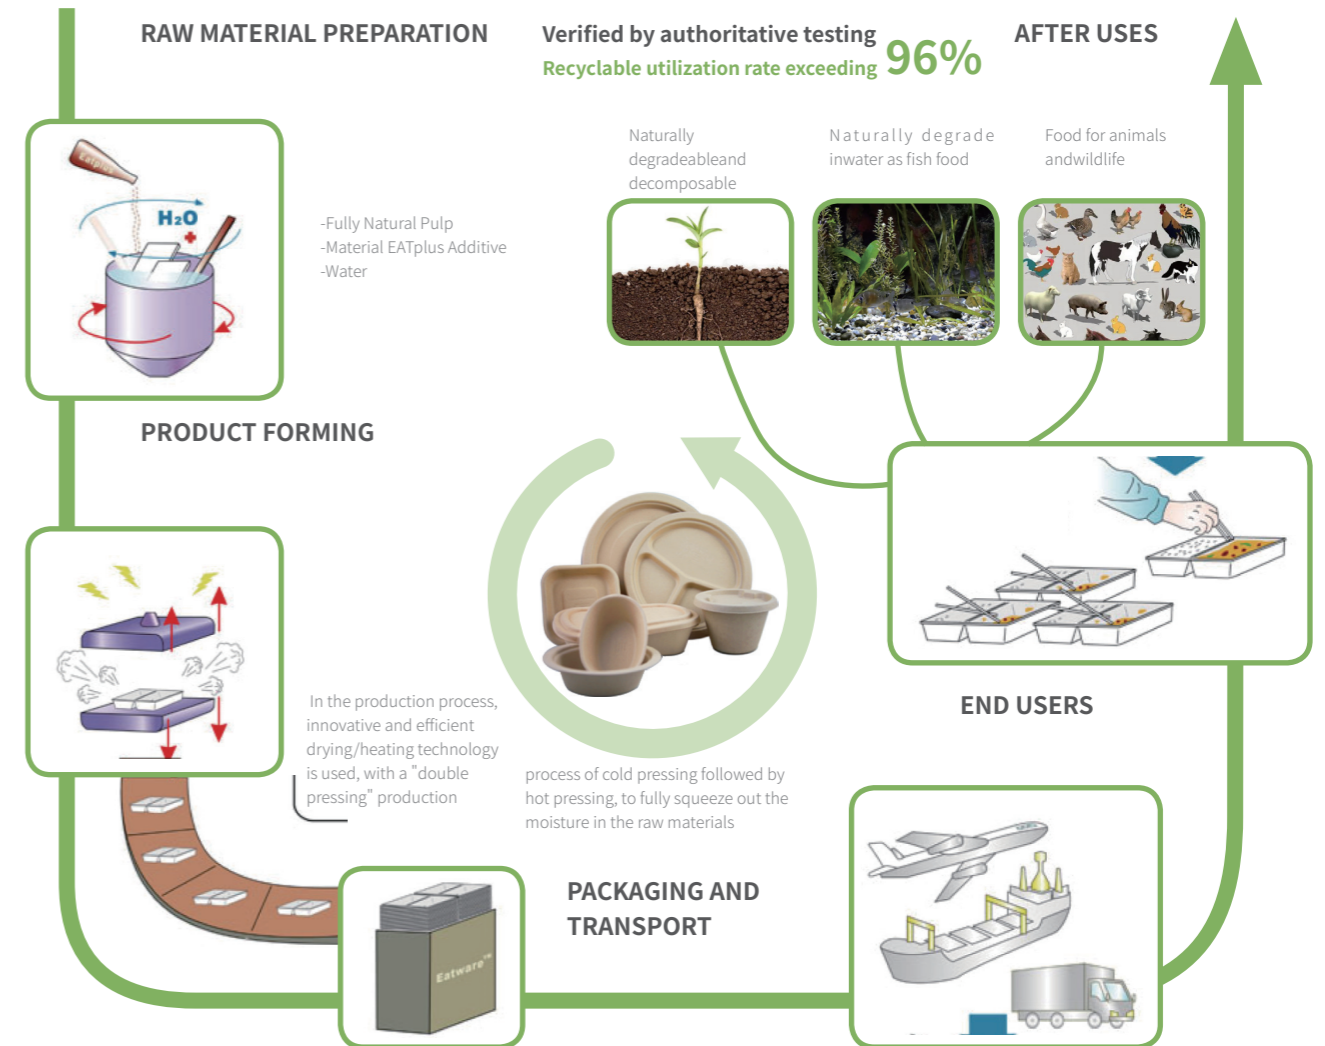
RAW MATERIAL PREPARATION

Verified by authoritative testing
Recyclable utilization rate exceeding 96%

AFTER USES

Naturally degradeableand decomposable

Naturally degrade inwater as fish food

Food for animals andwildlife

H₂O

-Fully Natural Pulp
-Material EATplus Additive
-Water

PRODUCT FORMING

END USERS

In the production process, innovative and efficient drying/heating technology is used, with a "double pressing" production

process of cold pressing followed by hot pressing, to fully squeeze out the moisture in the raw materials

PACKAGING AND TRANSPORT

Eatware™